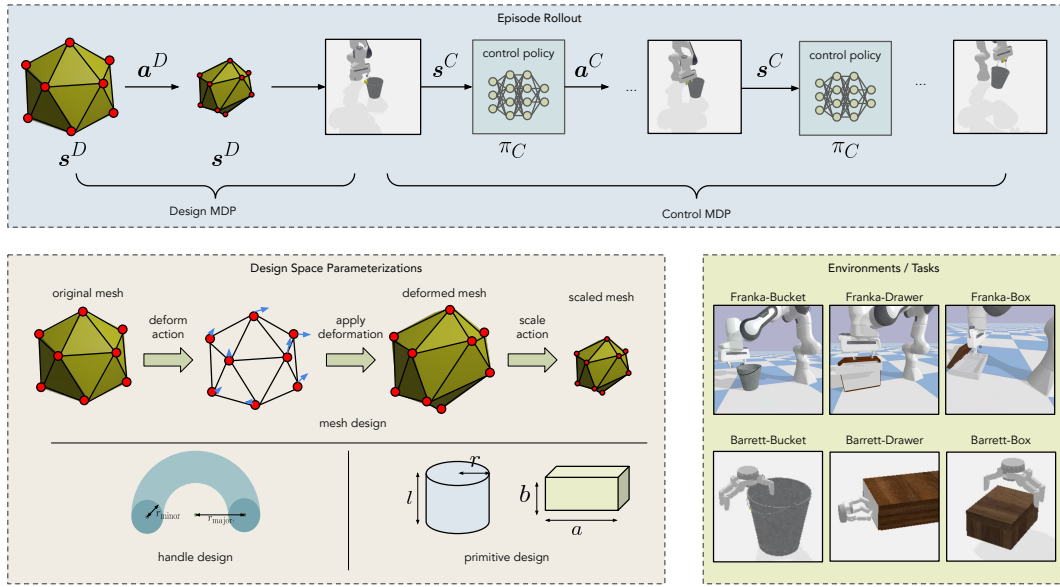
Episode Rollout

$s^D$ $a^D$ $s^D$ $s^C$ control policy $a^C$ ... $s^C$ control policy ...

$\pi_C$ $\pi_C$

Design MDP

Control MDP

Design Space Parameterizations

original mesh

deform action

apply deformation

deformed mesh

scale action

scaled mesh

mesh design

$r_{\text{minor}}$ $r_{\text{major}}$

handle design

$r$ $l$ $b$ $a$

primitive design

Environments / Tasks

Franka-Bucket

Franka-Drawer

Franka-Box

Barrett-Bucket

Barrett-Drawer

Barrett-Box